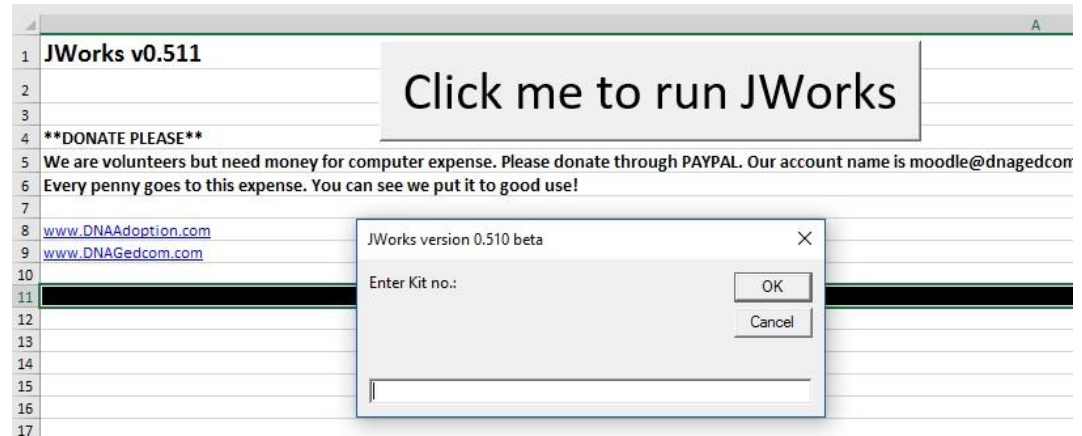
A

1 JWorks v0.511

Click me to run JWorks

2
3
4 **DONATE PLEASE**
5 We are volunteers but need money for computer expense. Please donate through PAYPAL. Our account name is moodle@dnagedcom
6 Every penny goes to this expense. You can see we put it to good use!
7
8 www.DNAAdoption.com
9 www.DNAGedcom.com
10
11
12
13
14
15
16
17

JWorks version 0.510 beta

Enter Kit no.:

OK

Cancel